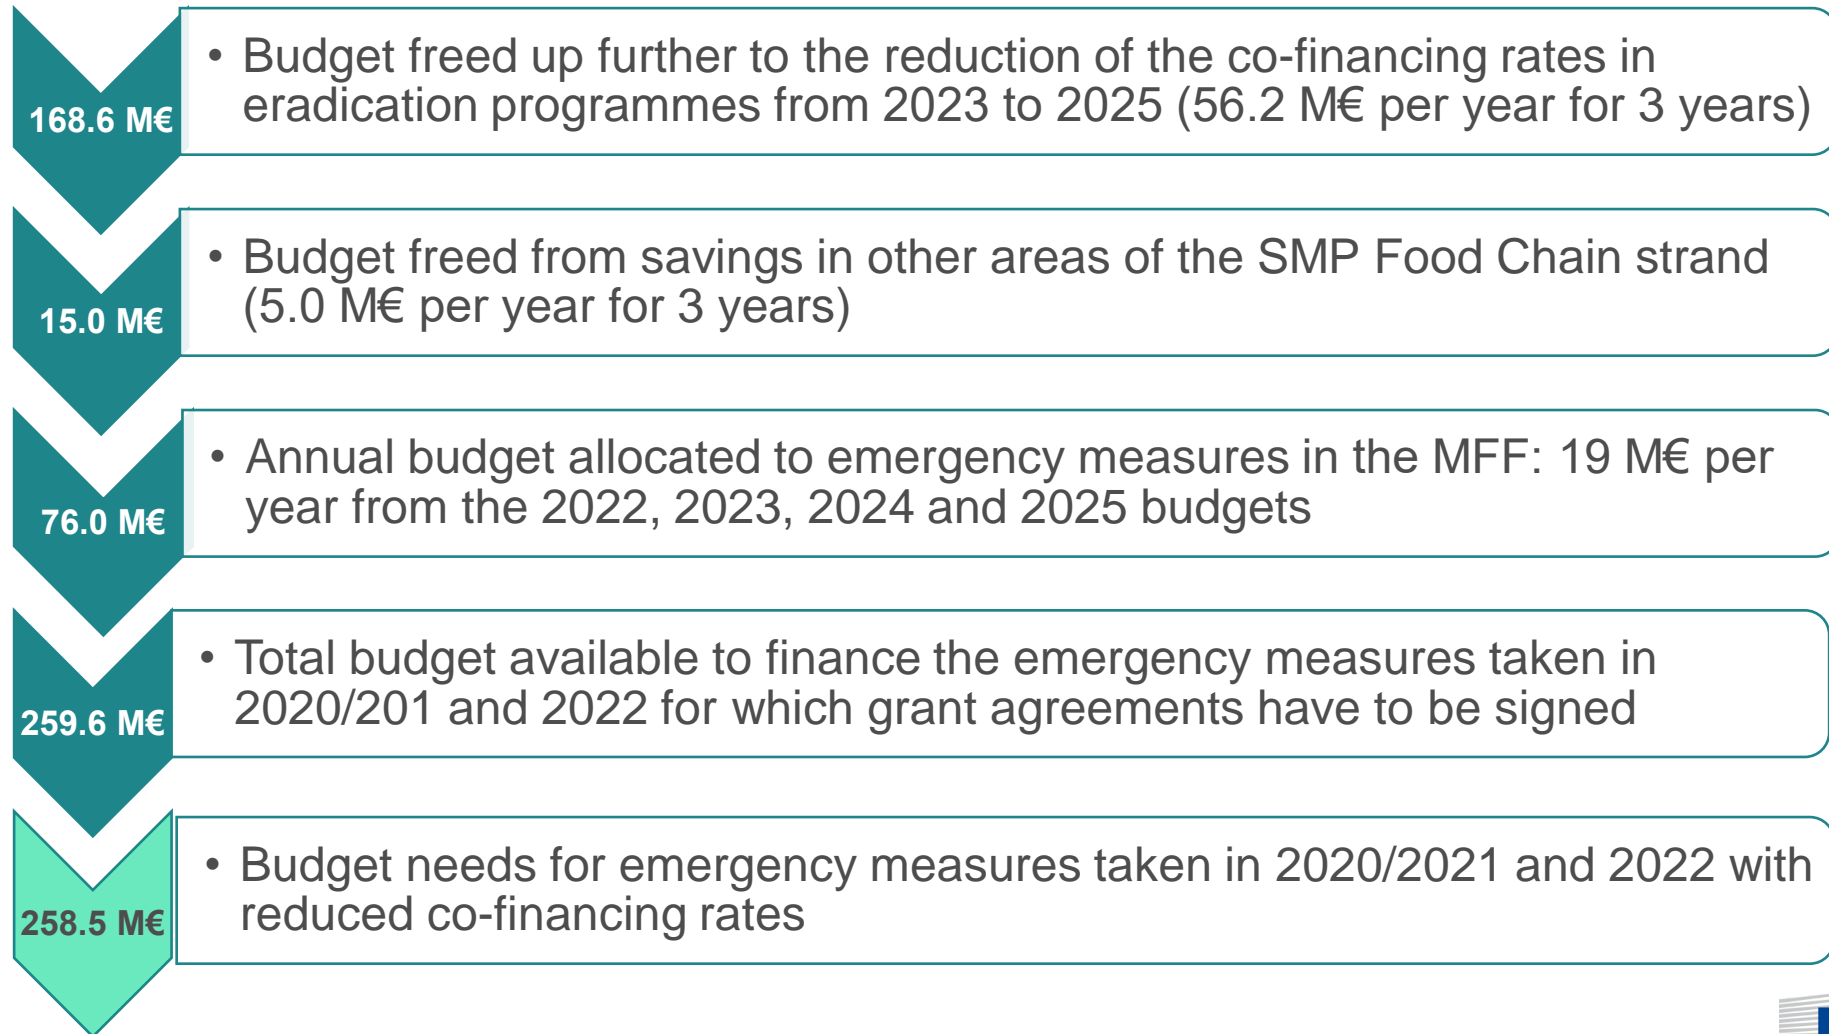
168.6 M€

• Budget freed up further to the reduction of the co-financing rates in eradication programmes from 2023 to 2025 (56.2 M€ per year for 3 years)

15.0 M€

• Budget freed from savings in other areas of the SMP Food Chain strand (5.0 M€ per year for 3 years)

76.0 M€

• Annual budget allocated to emergency measures in the MFF: 19 M€ per year from the 2022, 2023, 2024 and 2025 budgets

259.6 M€

• Total budget available to finance the emergency measures taken in 2020/201 and 2022 for which grant agreements have to be signed

258.5 M€

• Budget needs for emergency measures taken in 2020/2021 and 2022 with reduced co-financing rates